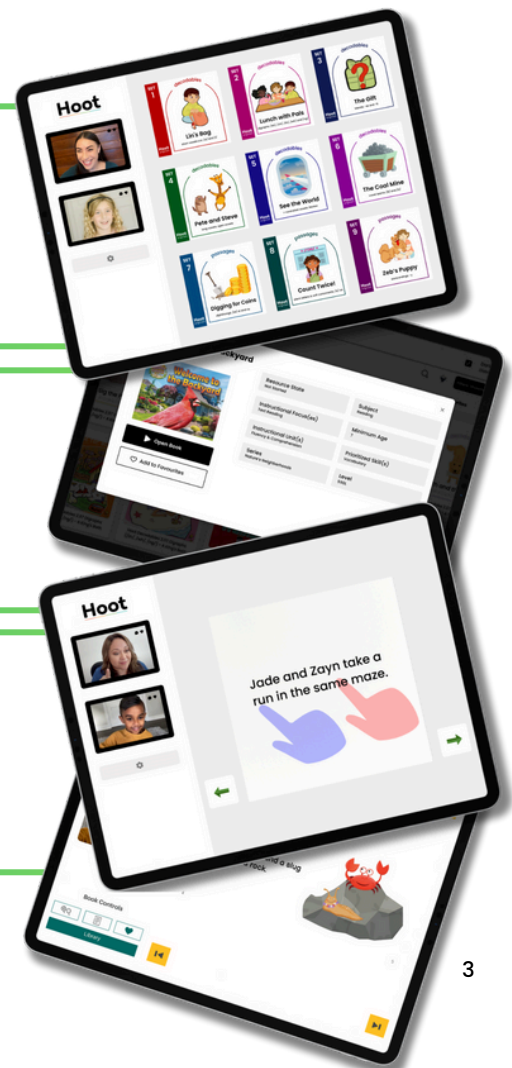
Hoot

SET 1 decodables Lin's Bag
SET 2 decodables Lunch with Pals
SET 3 decodables The Gift
SET 4 decodables Pete and Steve
SET 5 decodables See the World
SET 6 decodables The Coal Mine
SET 7 passages Digging for Coins
SET 8 passages Count Twice!
SET 9 passages Zeb's Puppy

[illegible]ckyard
Welcome to the Backyard
Open Book
Add to Favourites
Resource State
Subject
Instructional Focus(es)
Minimum Age
Instructional Unit(s)
Prioritized Skill(s)
Series
Level

Hoot

Jade and Zayn take a run in the same maze.

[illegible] and a slug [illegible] rock.
Book Controls
Library

3